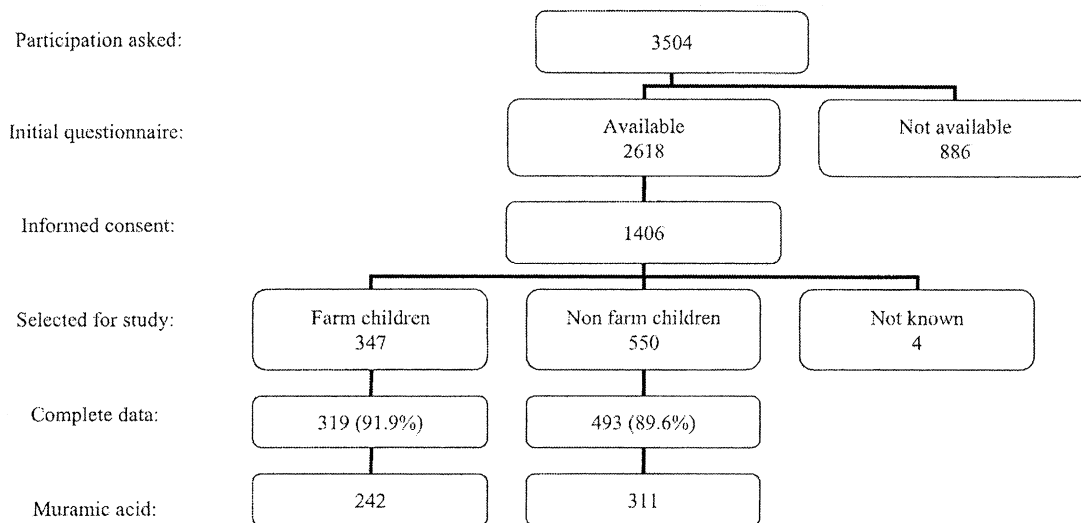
Participation asked:

3504

Initial questionnaire:

Available
2618

Not available
886

Informed consent:

1406

Selected for study:

Farm children
347

Non farm children
550

Not known
4

Complete data:

319 (91.9%)

493 (89.6%)

Muramic acid:

242

311